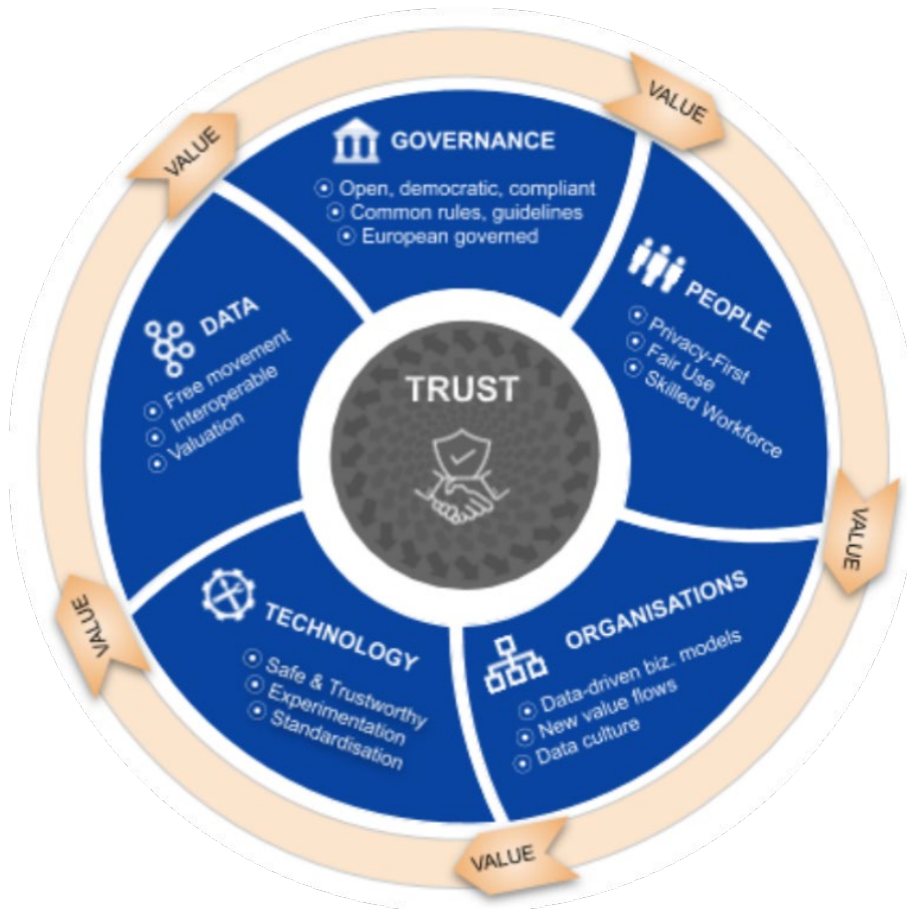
VALUE

VALUE

GOVERNANCE
Open, democratic, compliant
Common rules, guidelines
European governed

PEOPLE
Privacy-First
Fair Use
Skilled Workforce

VALUE

ORGANISATIONS
Data-driven biz. models
New value flows
Data culture

VALUE

TECHNOLOGY
Safe & Trustworthy
Experimentation
Standardisation

VALUE

DATA
Free movement
Interoperable
Valuation

TRUST